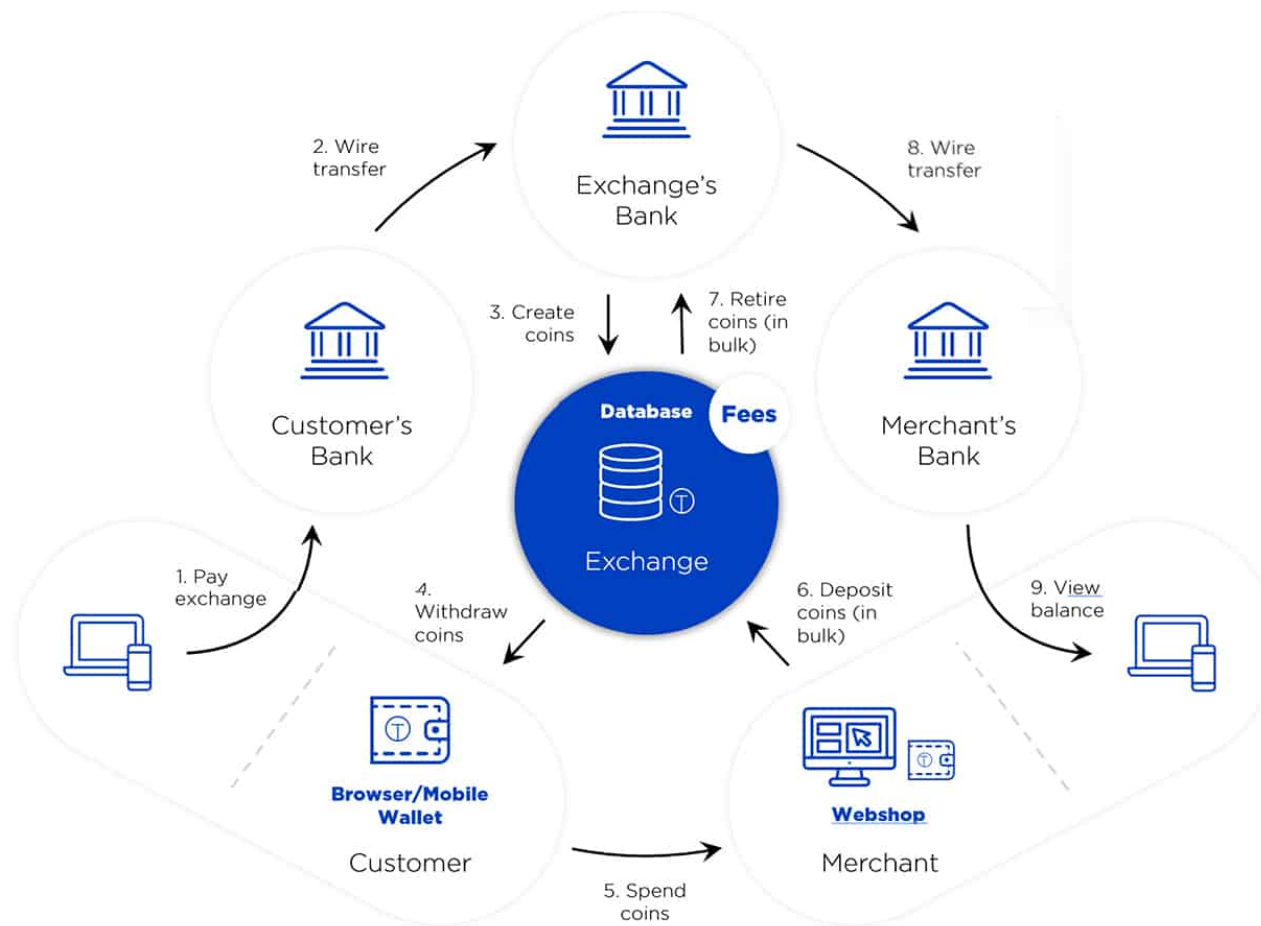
2. Wire transfer

Exchange's Bank

8. Wire transfer

3. Create coins

7. Retire coins (in bulk)

Customer's Bank

Database

Fees

Exchange

Merchant's Bank

1. Pay exchange

4. Withdraw coins

6. Deposit coins (in bulk)

9. View balance

Browser/Mobile Wallet

Customer

Webshop

Merchant

5. Spend coins